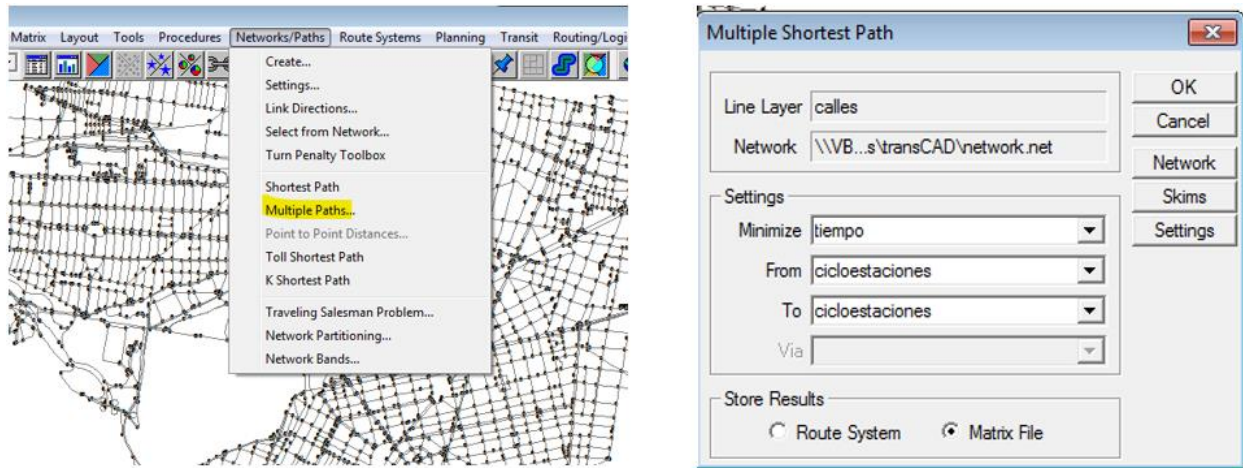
Matrix Layout Tools Procedures Networks/Paths Route Systems Planning Transit Routing/Logi

Create...
Settings...
Link Directions...
Select from Network...
Turn Penalty Toolbox
Shortest Path
Multiple Paths...
Point to Point Distances...
Toll Shortest Path
K Shortest Path
Traveling Salesman Problem...
Network Partitioning...
Network Bands...

Multiple Shortest Path

Line Layer calles
Network \\VB...s\transCAD\network.net

OK
Cancel
Network
Skims
Settings

Settings
Minimize tiempo
From cicloestaciones
To cicloestaciones
Via

Store Results
Route System
Matrix File